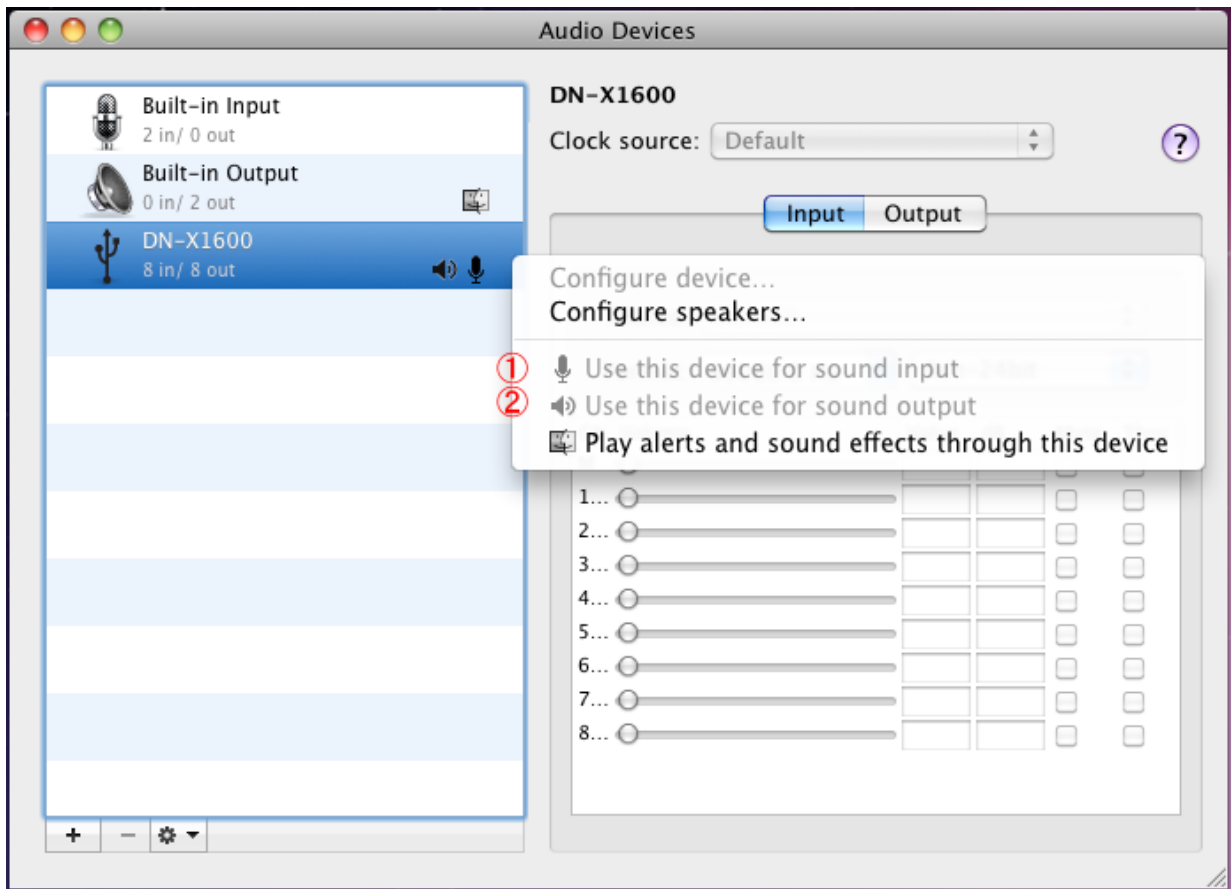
Audio Devices

Built-in Input
2 in/ 0 out

Built-in Output
0 in/ 2 out

DN-X1600
8 in/ 8 out

+ −

DN-X1600

Clock source: Default

?

Input Output

Configure device...
Configure speakers...

① Use this device for sound input
② Use this device for sound output
Play alerts and sound effects through this device

1...
2...
3...
4...
5...
6...
7...
8...